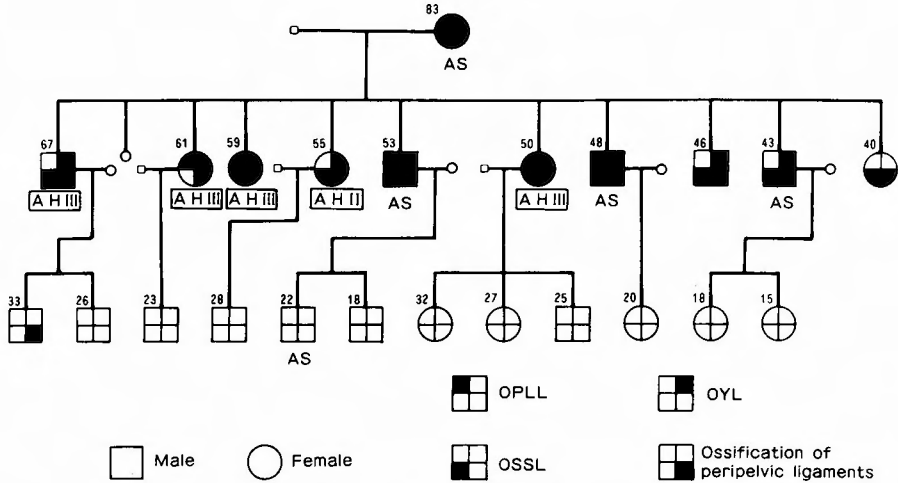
83

AS

67

A H III

61

A H III

59

A H III

55

A H I

53

AS

50

A H III

48

AS

46

43

AS

40

33

26

23

28

22

AS

18

32

27

25

20

18

15

OPLL

OYL

Male

Female

OSSL

Ossification of peripelvic ligaments